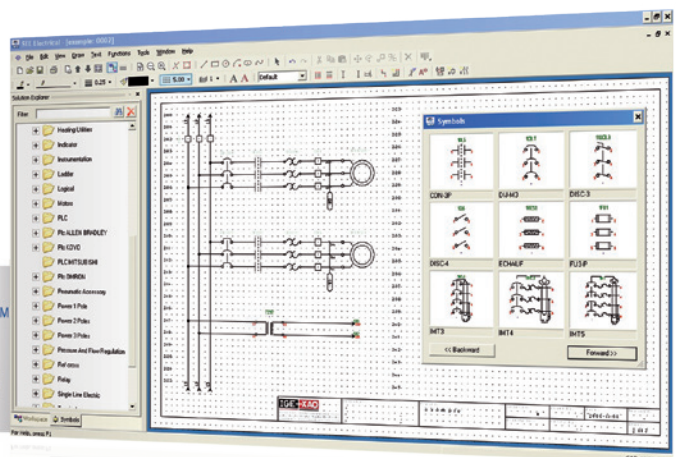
IES Electrical - [example 0002]
File Edit View Draw Text Functions Tools Window Help
5.00
Default
Solution Explorer
Filter
Heating/Utilities
Indicator
Instrumentation
Ladder
Logical
Motors
PLC
Plc ALLEN BRADLEY
Plc CDVC
PLC MITSUBISHI
Plc OMRON
Pneumatic Accessory
Power 1 Pole
Power 2 Poles
Power 3 Poles
Pressure And Flow Regulation
Reference
Relay
Single Line Electric
Workspace
Symbols
For Help, press F1
Symbols
CON-3P
DI-HC3
DISC-3
DISC-4
ECH4UF
FU3-IP
IMT3
IMT4
IMT5
<< Backward
Forward>>
M
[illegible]